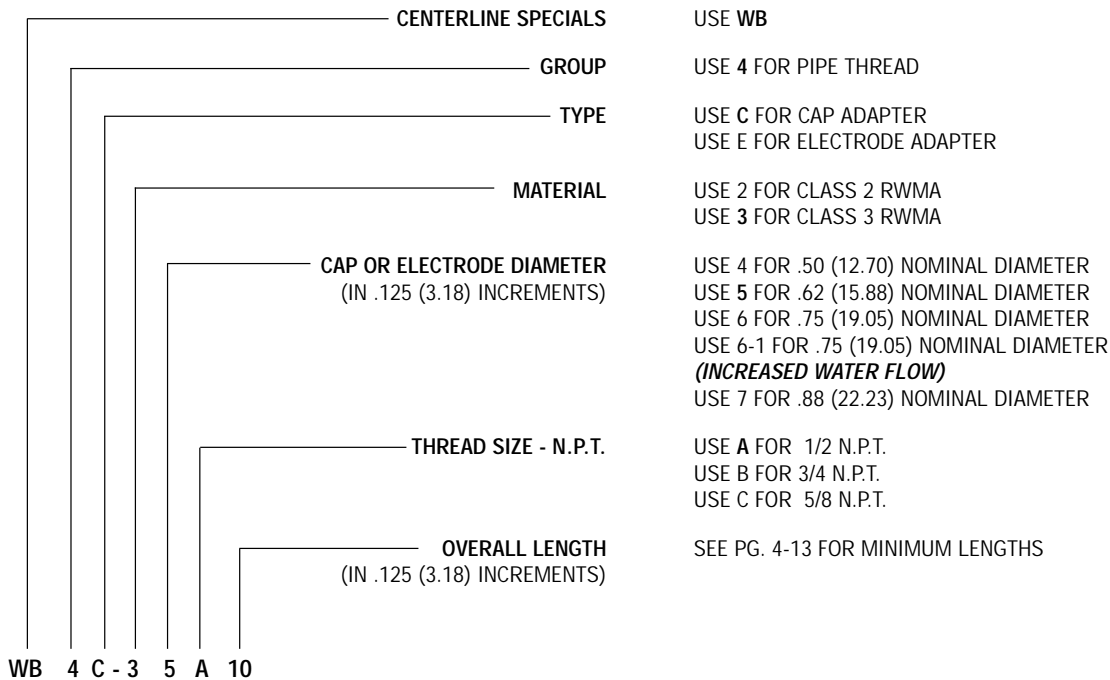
CENTERLINE SPECIALS USE **WB**

GROUP USE **4** FOR PIPE THREAD

TYPE USE **C** FOR CAP ADAPTER
USE E FOR ELECTRODE ADAPTER

MATERIAL USE 2 FOR CLASS 2 RWMA
USE **3** FOR CLASS 3 RWMA

CAP OR ELECTRODE DIAMETER (IN .125 (3.18) INCREMENTS) USE 4 FOR .50 (12.70) NOMINAL DIAMETER
USE **5** FOR .62 (15.88) NOMINAL DIAMETER
USE 6 FOR .75 (19.05) NOMINAL DIAMETER
USE 6-1 FOR .75 (19.05) NOMINAL DIAMETER
***(INCREASED WATER FLOW)***
USE 7 FOR .88 (22.23) NOMINAL DIAMETER

THREAD SIZE - N.P.T. USE **A** FOR 1/2 N.P.T.
USE B FOR 3/4 N.P.T.
USE C FOR 5/8 N.P.T.

OVERALL LENGTH (IN .125 (3.18) INCREMENTS) SEE PG. 4-13 FOR MINIMUM LENGTHS

WB 4 C - 3 5 A 10